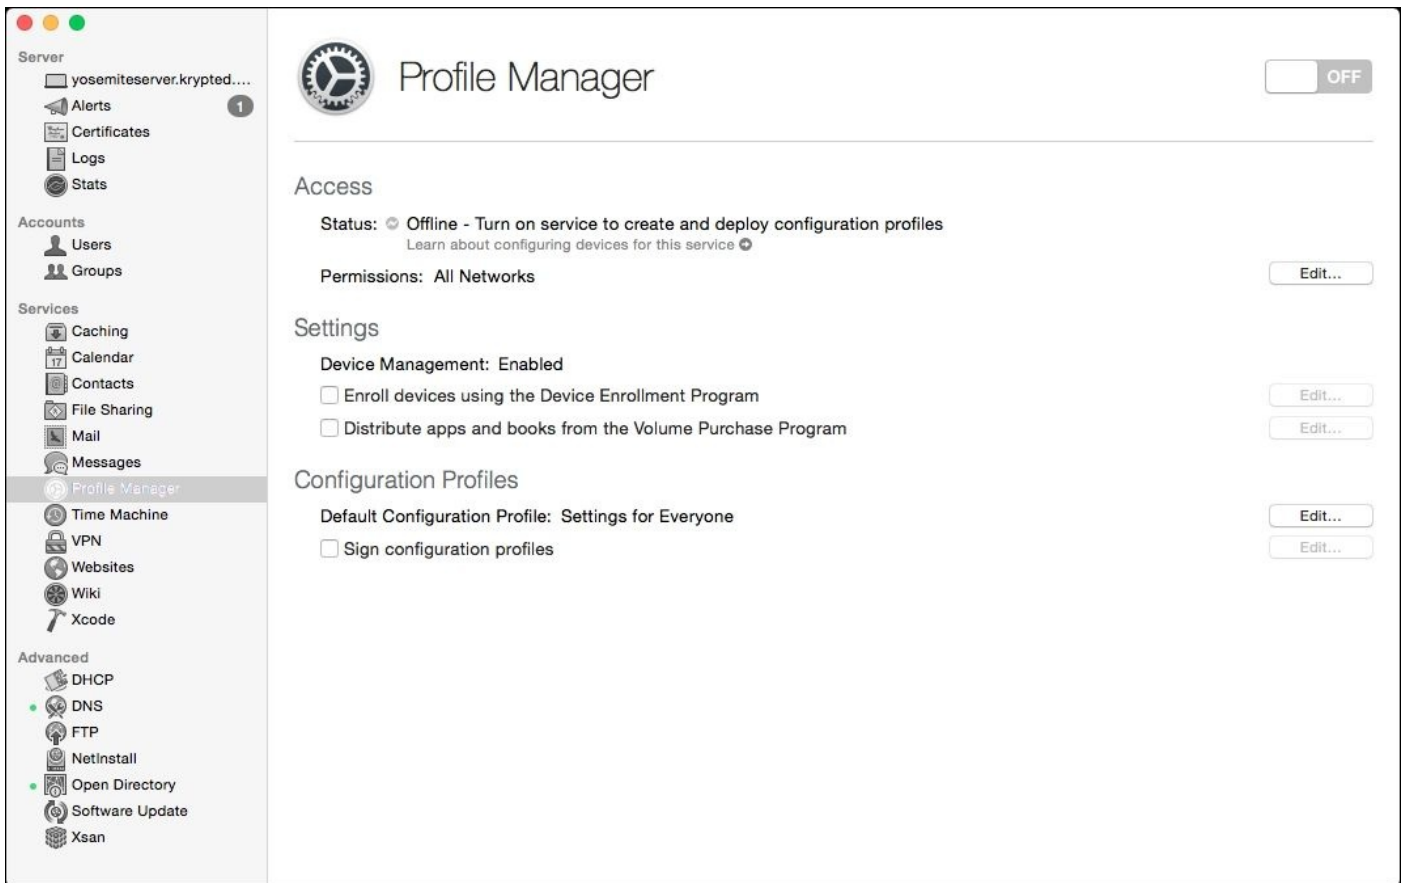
Server
yosemiteserver.krypted....
Alerts 1
Certificates
Logs
Stats

Accounts
Users
Groups

Services
Caching
Calendar
Contacts
File Sharing
Mail
Messages
Profile Manager
Time Machine
VPN
Websites
Wiki
Xcode

Advanced
DHCP
DNS
FTP
NetInstall
Open Directory
Software Update
Xsan

Profile Manager

OFF

Access

Status: Offline - Turn on service to create and deploy configuration profiles
Learn about configuring devices for this service

Permissions: All Networks
Edit...

Settings

Device Management: Enabled
Enroll devices using the Device Enrollment Program
Edit...
Distribute apps and books from the Volume Purchase Program
Edit...

Configuration Profiles

Default Configuration Profile: Settings for Everyone
Edit...
Sign configuration profiles
Edit...